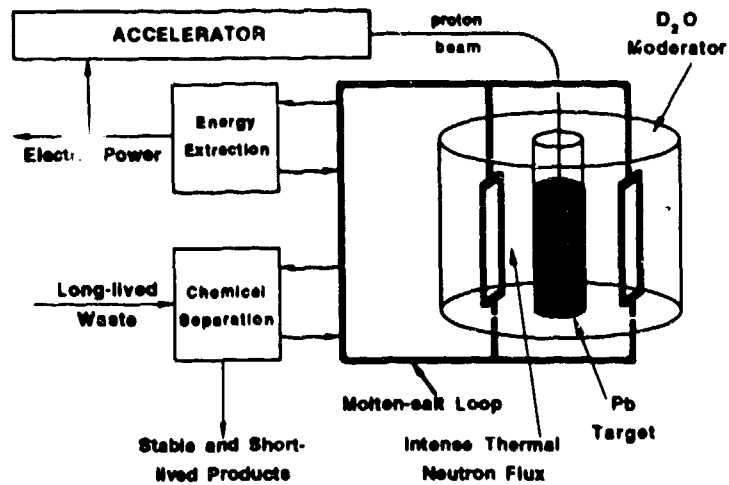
ACCELERATOR

proton beam

$D_2O$ Moderator

Electr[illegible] Power

Energy Extraction

Long-lived Waste

Chemical Separation

Molten-salt Loop

Pb Target

Intense Thermal Neutron Flux

Stable and Short-lived Products